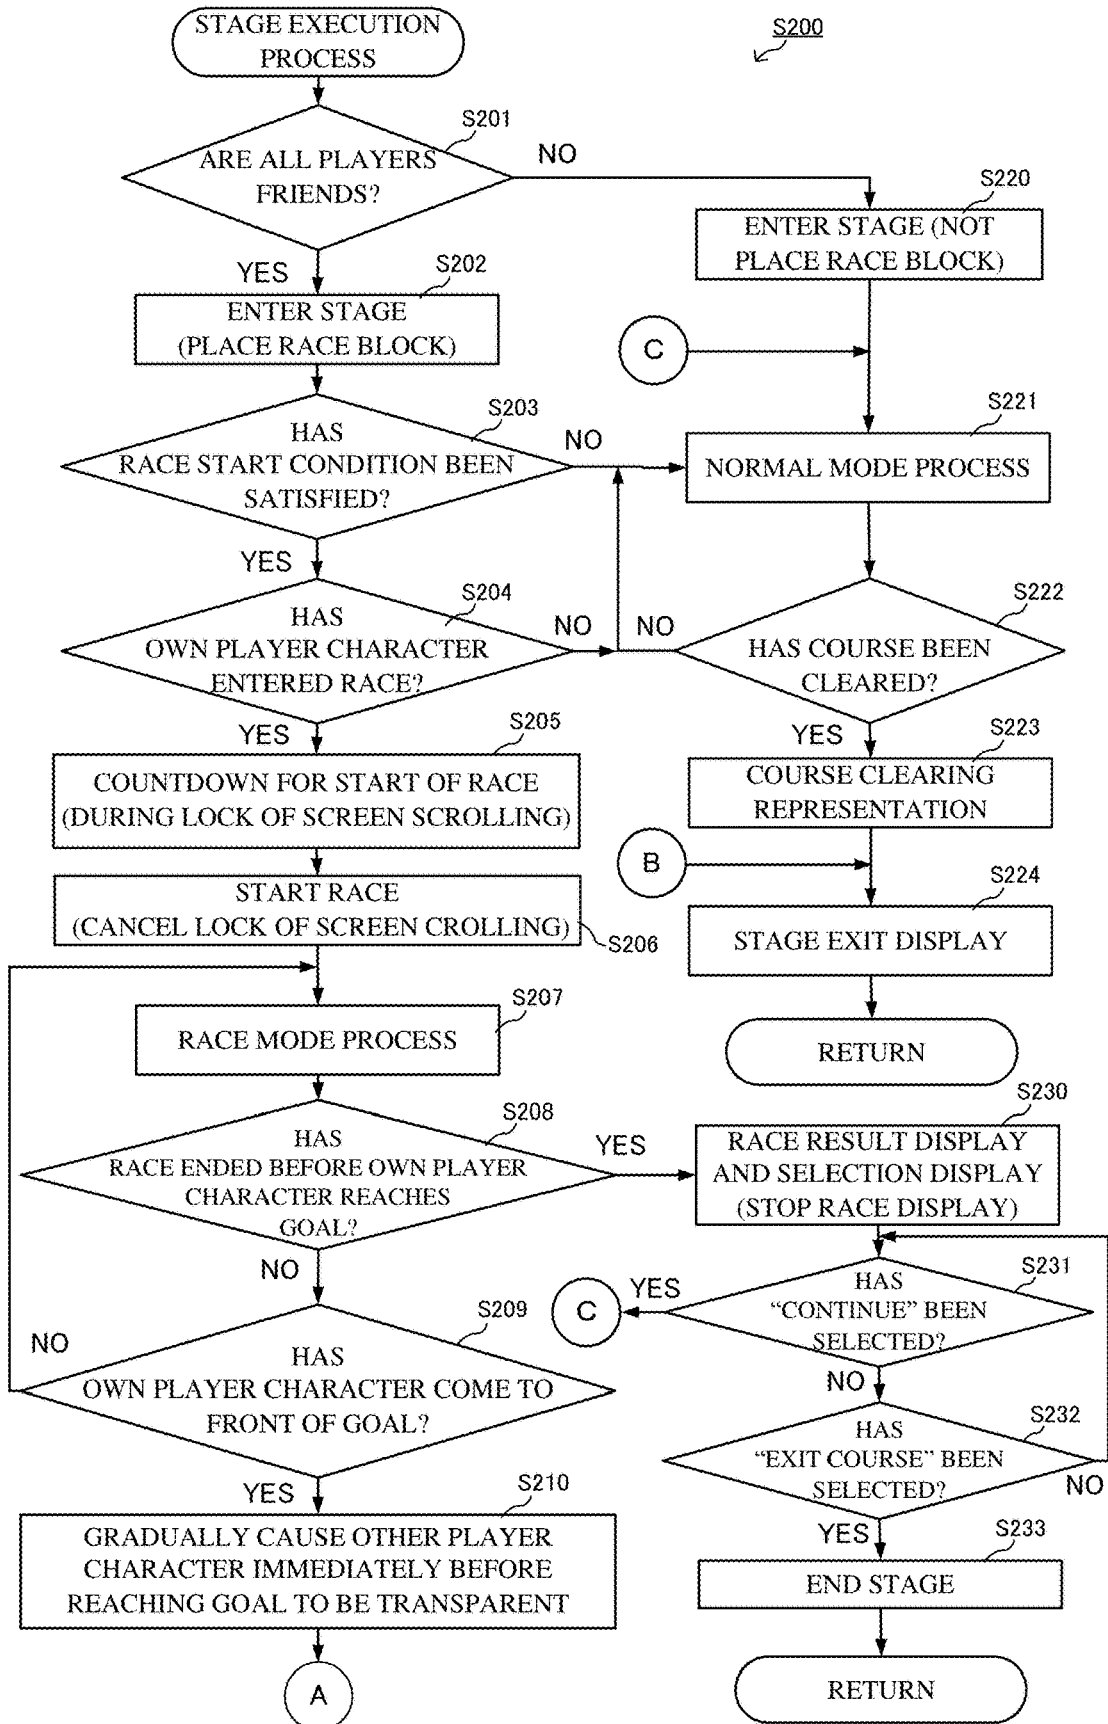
STAGE EXECUTION PROCESS

S200

S201
ARE ALL PLAYERS FRIENDS?

NO

S220
ENTER STAGE (NOT PLACE RACE BLOCK)

YES

S202
ENTER STAGE (PLACE RACE BLOCK)

C

S203
HAS RACE START CONDITION BEEN SATISFIED?

NO

S221
NORMAL MODE PROCESS

YES

S204
HAS OWN PLAYER CHARACTER ENTERED RACE?

NO

NO

S222
HAS COURSE BEEN CLEARED?

YES

S205
COUNTDOWN FOR START OF RACE (DURING LOCK OF SCREEN SCROLLING)

YES

S223
COURSE CLEARING REPRESENTATION

B

START RACE (CANCEL LOCK OF SCREEN CROLLING)

S206

S224
STAGE EXIT DISPLAY

S207
RACE MODE PROCESS

RETURN

S208
HAS RACE ENDED BEFORE OWN PLAYER CHARACTER REACHES GOAL?

YES

S230
RACE RESULT DISPLAY AND SELECTION DISPLAY (STOP RACE DISPLAY)

NO

S231
C
YES
HAS "CONTINUE" BEEN SELECTED?

NO

S209
HAS OWN PLAYER CHARACTER COME TO FRONT OF GOAL?

NO

S232
HAS "EXIT COURSE" BEEN SELECTED?

NO

YES

S210
GRADUALLY CAUSE OTHER PLAYER CHARACTER IMMEDIATELY BEFORE REACHING GOAL TO BE TRANSPARENT

YES

S233
END STAGE

A

RETURN